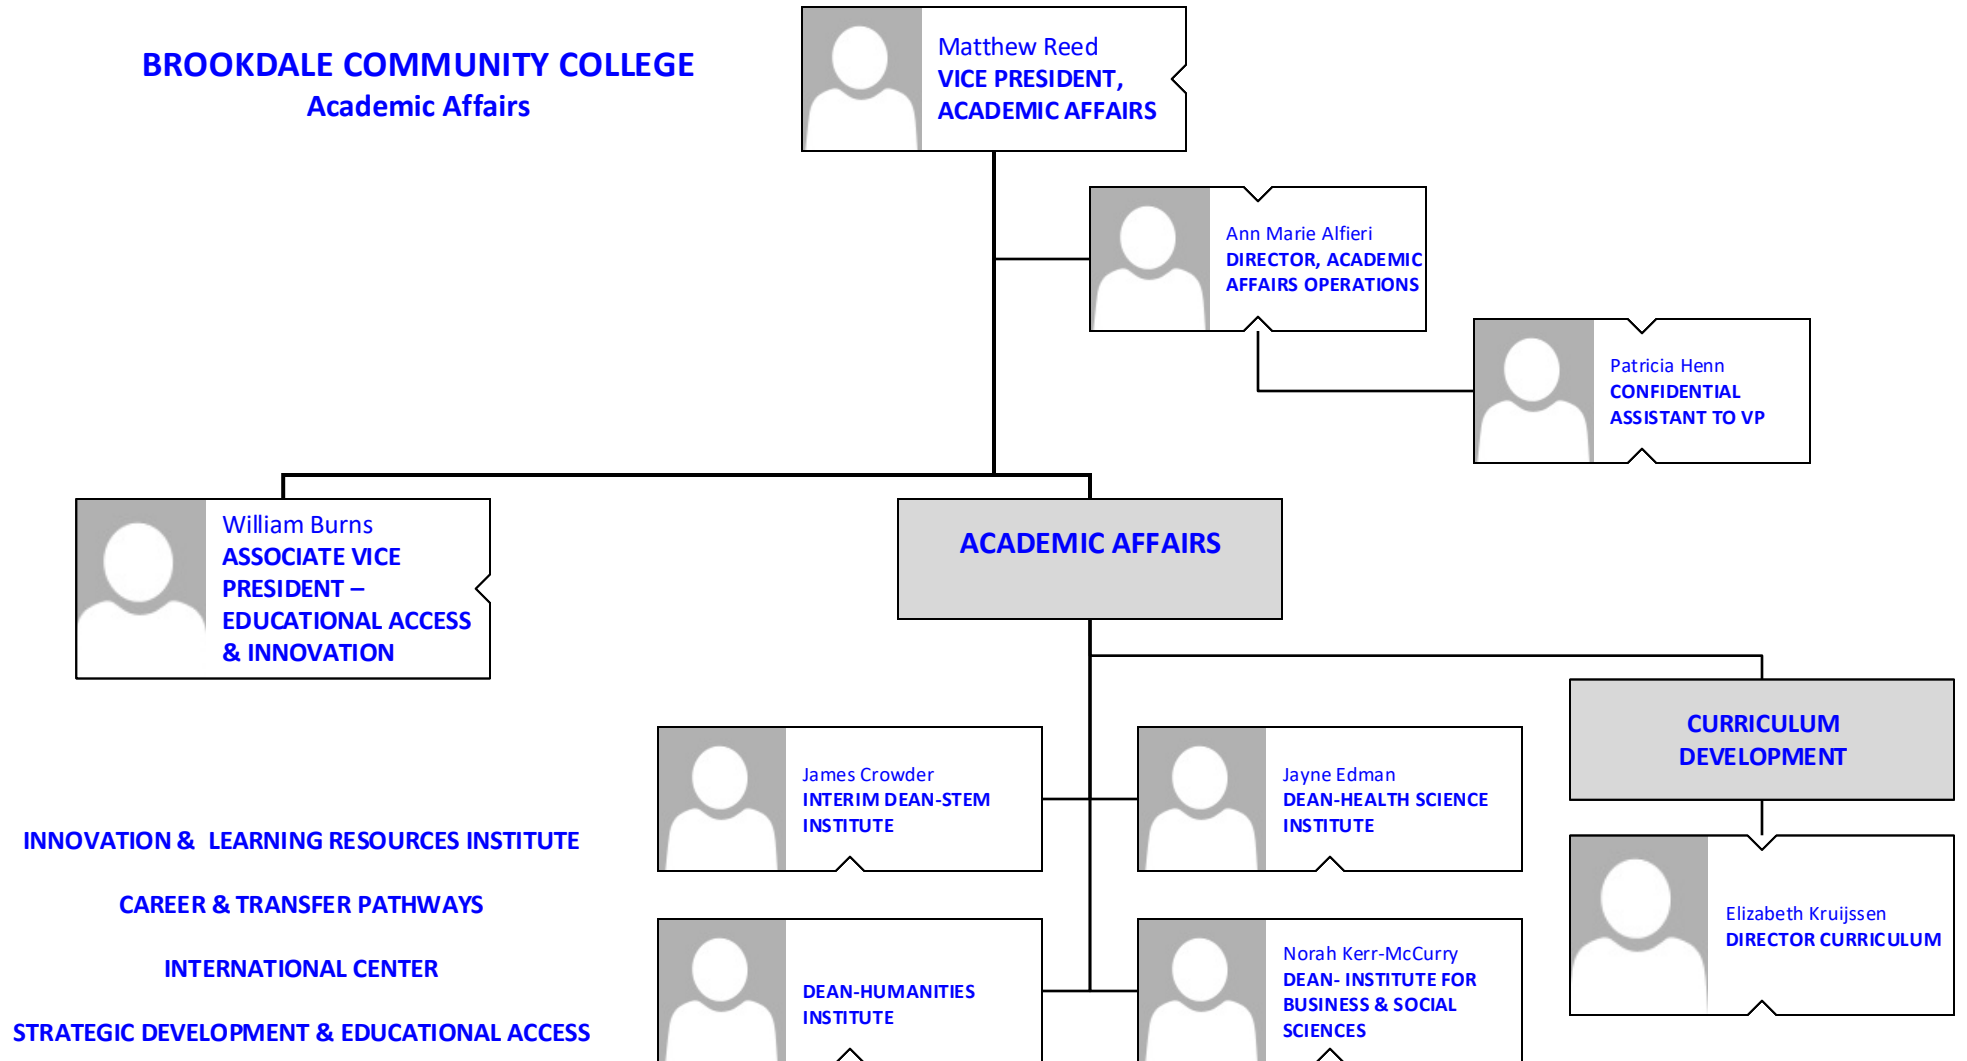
BROOKDALE COMMUNITY COLLEGE
Academic Affairs

Matthew Reed
VICE PRESIDENT, ACADEMIC AFFAIRS

Ann Marie Alfieri
DIRECTOR, ACADEMIC AFFAIRS OPERATIONS

Patricia Henn
CONFIDENTIAL ASSISTANT TO VP

William Burns
ASSOCIATE VICE PRESIDENT – EDUCATIONAL ACCESS & INNOVATION

ACADEMIC AFFAIRS

CURRICULUM DEVELOPMENT

James Crowder
INTERIM DEAN-STEM INSTITUTE

Jayne Edman
DEAN-HEALTH SCIENCE INSTITUTE

Elizabeth Kruijssen
DIRECTOR CURRICULUM

INNOVATION & LEARNING RESOURCES INSTITUTE

CAREER & TRANSFER PATHWAYS

INTERNATIONAL CENTER

STRATEGIC DEVELOPMENT & EDUCATIONAL ACCESS

DEAN-HUMANITIES INSTITUTE

Norah Kerr-McCurry
DEAN- INSTITUTE FOR BUSINESS & SOCIAL SCIENCES